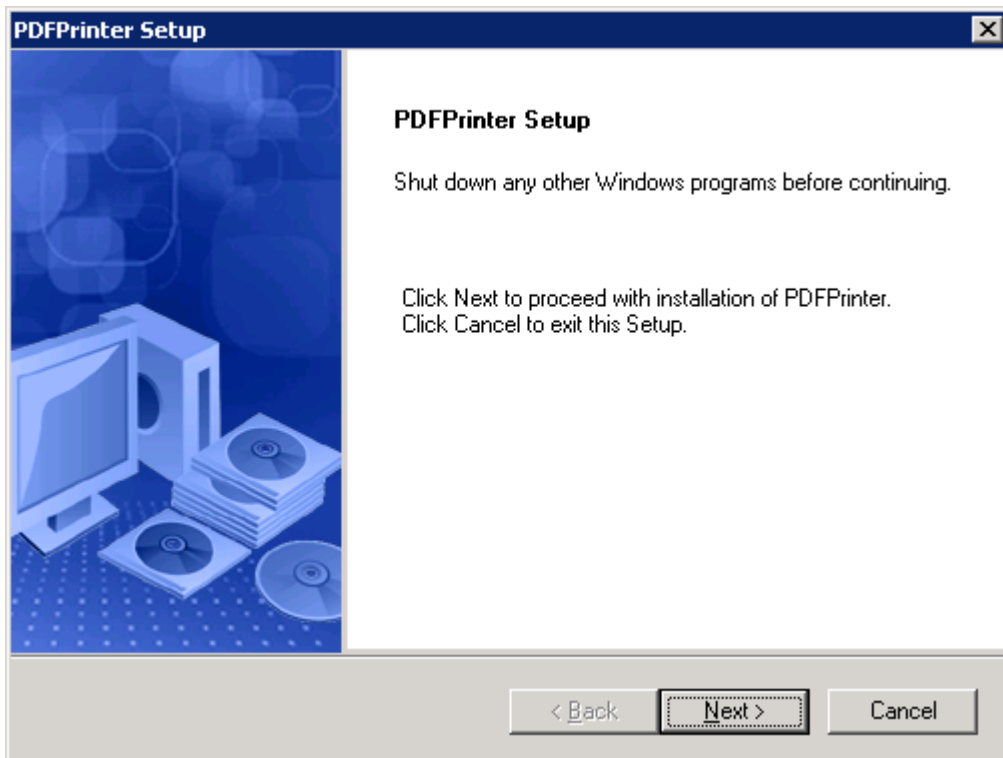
PDFPrinter Setup

PDFPrinter Setup

Shut down any other Windows programs before continuing.

Click Next to proceed with installation of PDFPrinter.
Click Cancel to exit this Setup.

< Back

Next >

Cancel